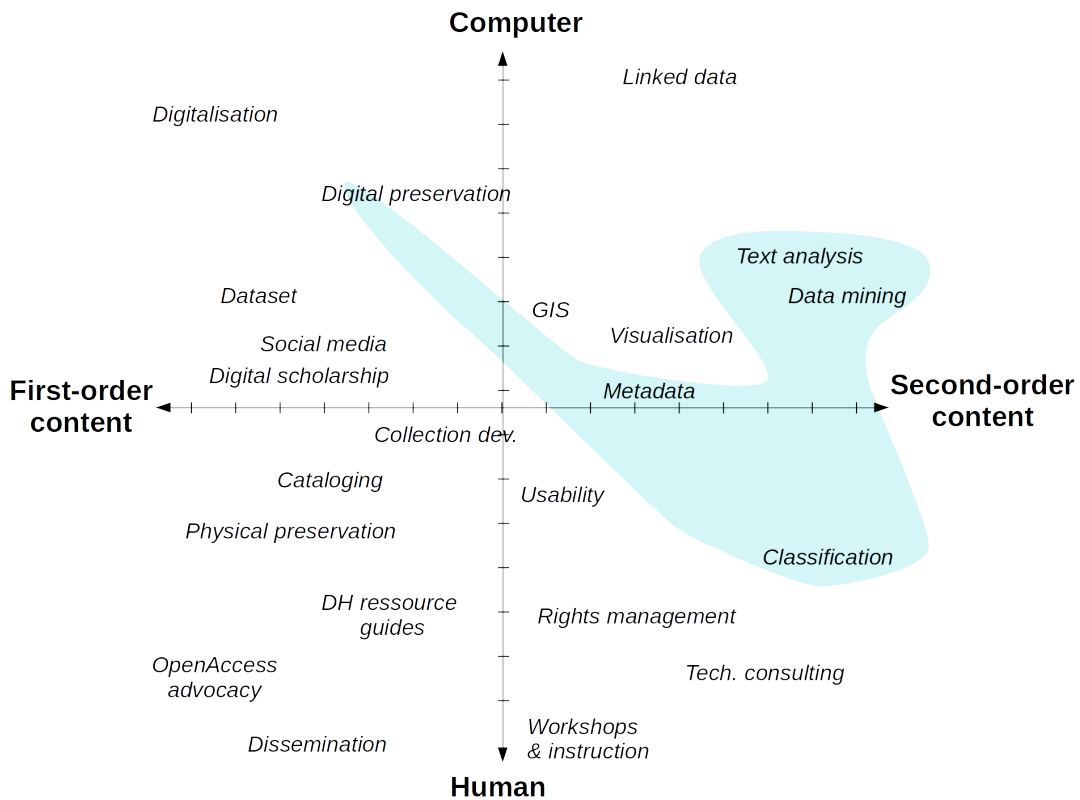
Computer

Linked data

Digitalisation

Digital preservation

Text analysis

Data mining

Dataset

GIS

Visualisation

Social media

Digital scholarship

First-order content

Metadata

Second-order content

Collection dev.

Cataloging

Usability

Physical preservation

Classification

DH ressource guides

Rights management

OpenAccess advocacy

Tech. consulting

Workshops & instruction

Dissemination

Human